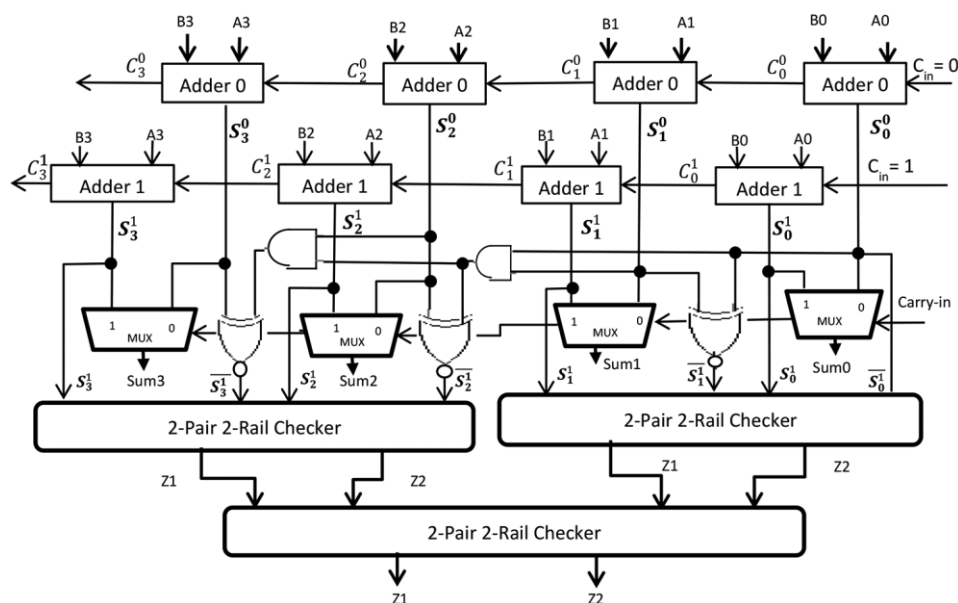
B3 A3 B2 A2 B1 A1 B0 A0

$C_3^0$ Adder 0 $C_2^0$ Adder 0 $C_1^0$ Adder 0 $C_0^0$ Adder 0 $C_{in} = 0$

$S_3^0$ $S_2^0$ $S_1^0$ $S_0^0$

B3 A3 B2 A2 B1 A1 B0 A0

$C_3^1$ Adder 1 $C_2^1$ Adder 1 $C_1^1$ Adder 1 $C_0^1$ Adder 1 $C_{in} = 1$

$S_3^1$ $S_2^1$ $S_1^1$ $S_0^1$

1 MUX 0
1 MUX 0
1 MUX 0
1 MUX 0
Carry-in

$S_3^1$ Sum3 $\overline{S_3^1}$ $S_2^1$ Sum2 $\overline{S_2^1}$ $S_1^1$ Sum1 $\overline{S_1^1}$ $S_0^1$ Sum0 $\overline{S_0^1}$

2-Pair 2-Rail Checker

2-Pair 2-Rail Checker

Z1 Z2 Z1 Z2

2-Pair 2-Rail Checker

Z1 Z2